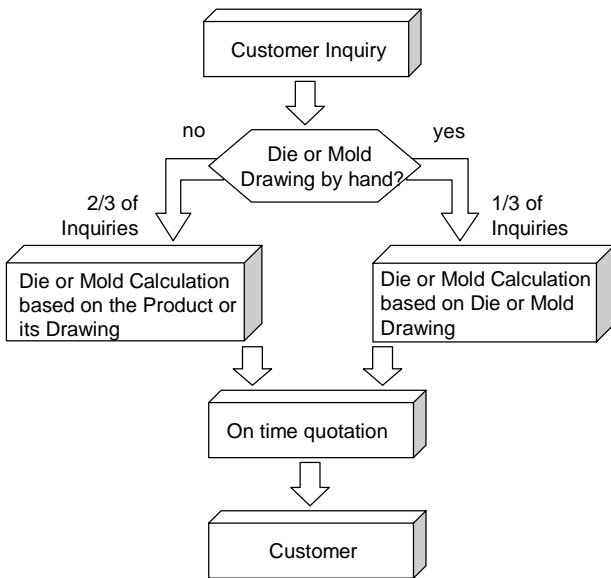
Customer Inquiry

no

Die or Mold Drawing by hand?

yes

2/3 of Inquiries

1/3 of Inquiries

Die or Mold Calculation based on the Product or its Drawing

Die or Mold Calculation based on Die or Mold Drawing

On time quotation

Customer